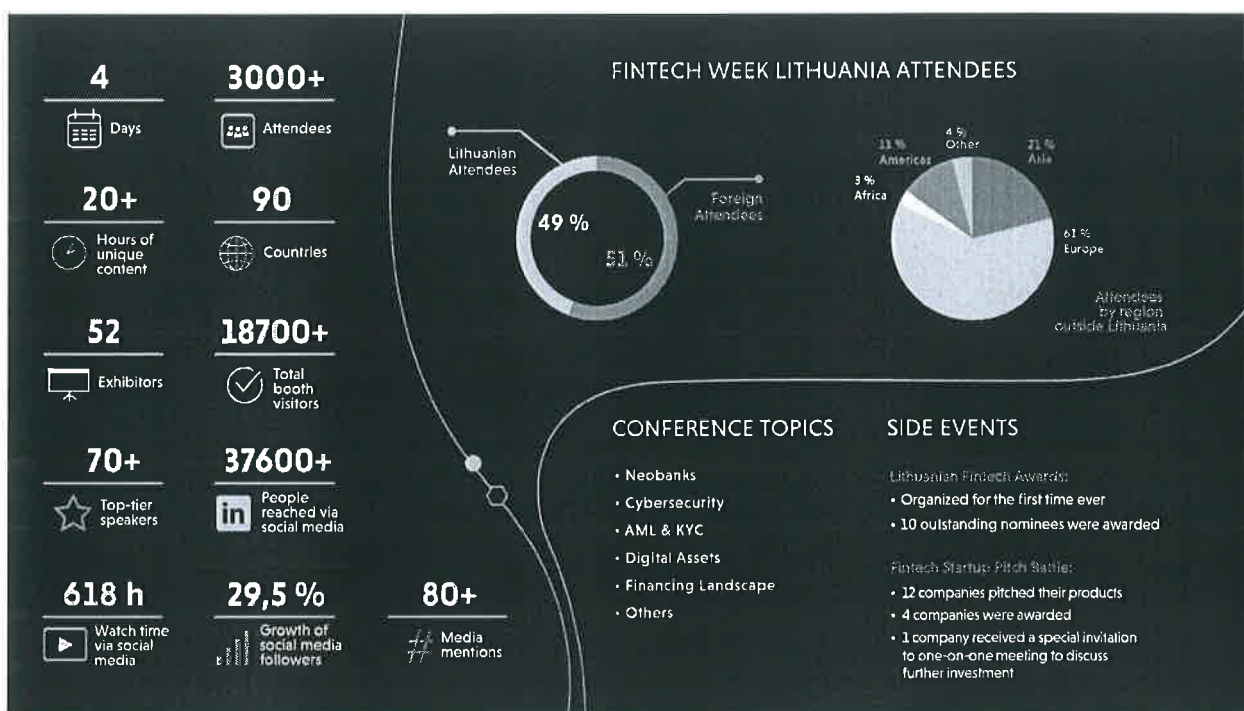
4
Days

3000+
Attendees

20+
Hours of unique content

90
Countries

52
Exhibitors

18700+
Total booth visitors

70+
Top-tier speakers

37600+
People reached via social media

618 h
Watch time via social media

29,5 %
Growth of social media followers

80+
Media mentions

FINTECH WEEK LITHUANIA ATTENDEES

Lithuanian Attendees
Foreign Attendees
49 %
51 %

11 % Americas
4 % Other
21 % Asia
3 % Africa
61 % Europe
Attendees by region outside Lithuania

CONFERENCE TOPICS
• Neobanks
• Cybersecurity
• AML & KYC
• Digital Assets
• Financing Landscape
• Others

SIDE EVENTS
Lithuanian Fintech Awards:
• Organized for the first time ever
• 10 outstanding nominees were awarded

Fintech Startup Pitch Battle:
• 12 companies pitched their products
• 4 companies were awarded
• 1 company received a special invitation to one-on-one meeting to discuss further investment